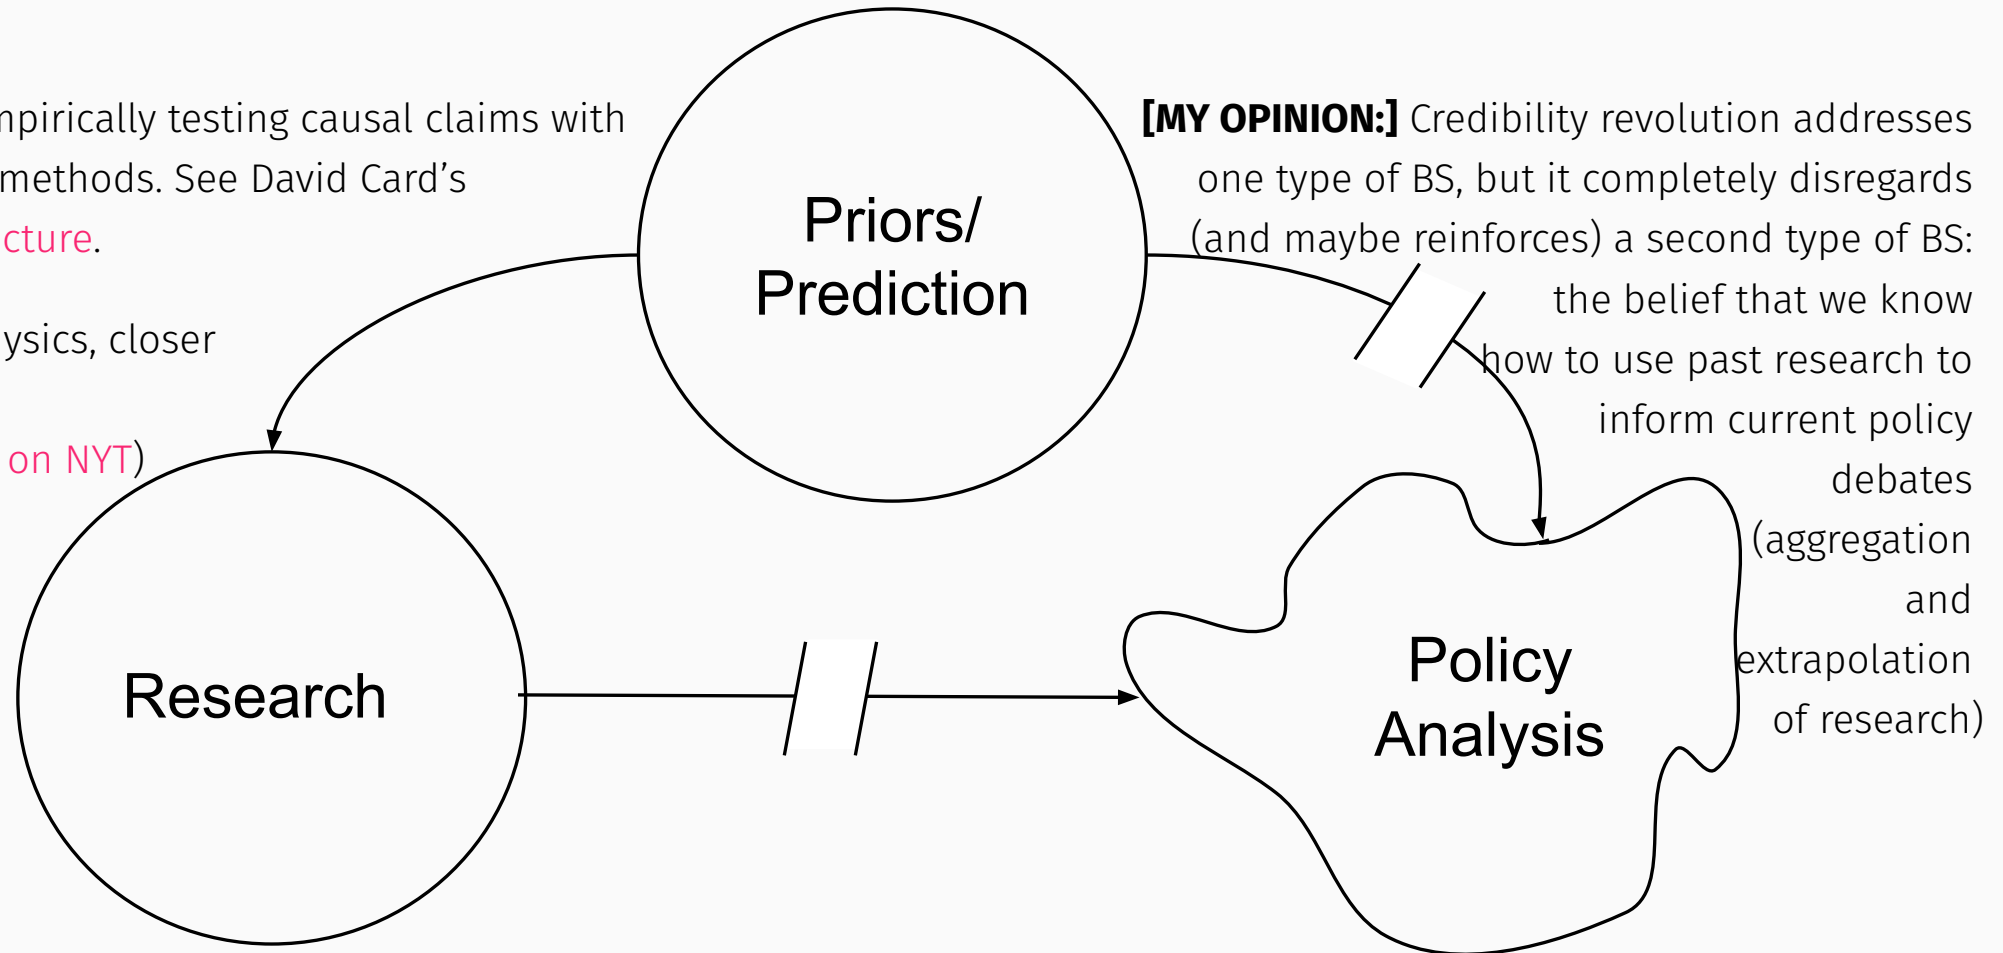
npirically testing causal claims with methods. See David Card's cture.

ysics, closer

on NYT)

Priors/ Prediction

[MY OPINION:] Credibility revolution addresses one type of BS, but it completely disregards (and maybe reinforces) a second type of BS: the belief that we know how to use past research to inform current policy debates (aggregation and extrapolation of research)

Research

Policy Analysis